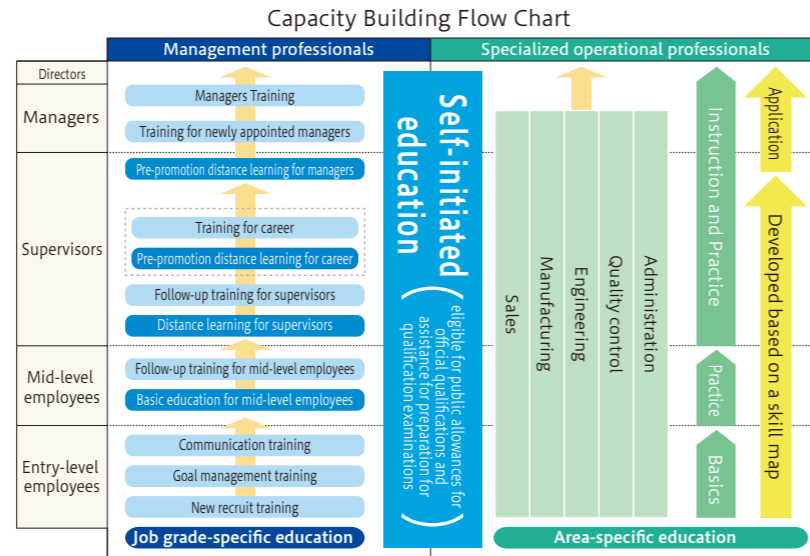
Capacity Building Flow Chart

Management professionals

Specialized operational professionals

Directors

Managers

Supervisors

Mid-level employees

Entry-level employees

Managers Training

Training for newly appointed managers

Pre-promotion distance learning for managers

Training for career

Pre-promotion distance learning for career

Follow-up training for supervisors

Distance learning for supervisors

Follow-up training for mid-level employees

Basic education for mid-level employees

Communication training

Goal management training

New recruit training

Job grade-specific education

Self-initiated education

( eligible for public allowances for official qualifications and assistance for preparation for qualification examinations )

Sales

Manufacturing

Engineering

Quality control

Administration

Instruction and Practice

Practice

Basics

Application

Developed based on a skill map

Area-specific education